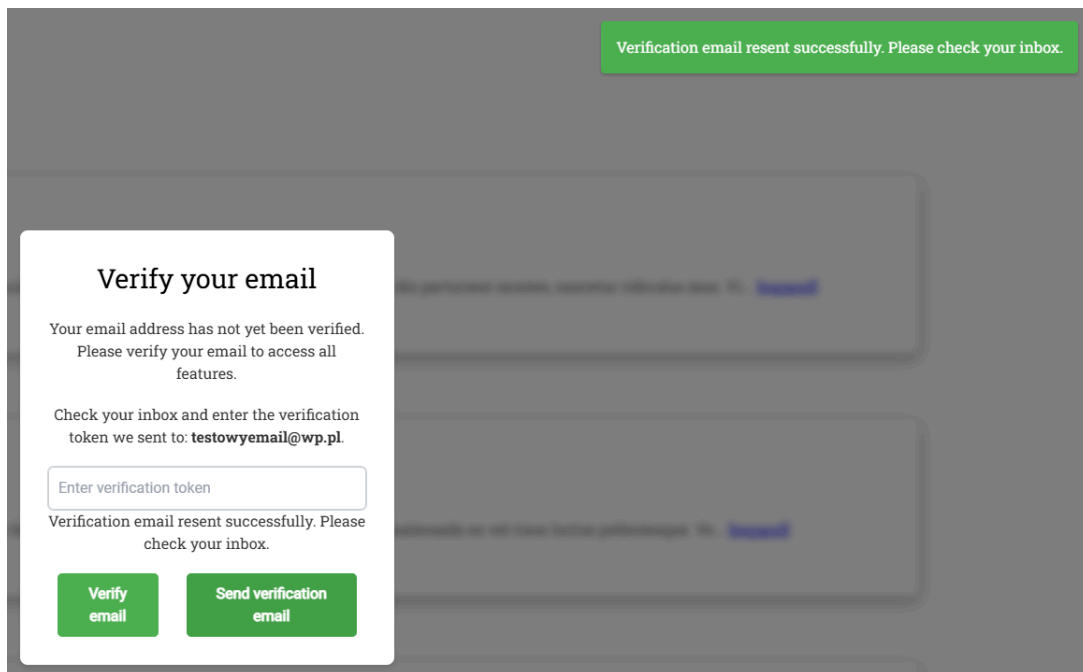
Verification email resent successfully. Please check your inbox.

Verify your email

Your email address has not yet been verified. Please verify your email to access all features.

Check your inbox and enter the verification token we sent to: **testowyemail@wp.pl**.

Enter verification token

Verification email resent successfully. Please check your inbox.

Verify email

Send verification email